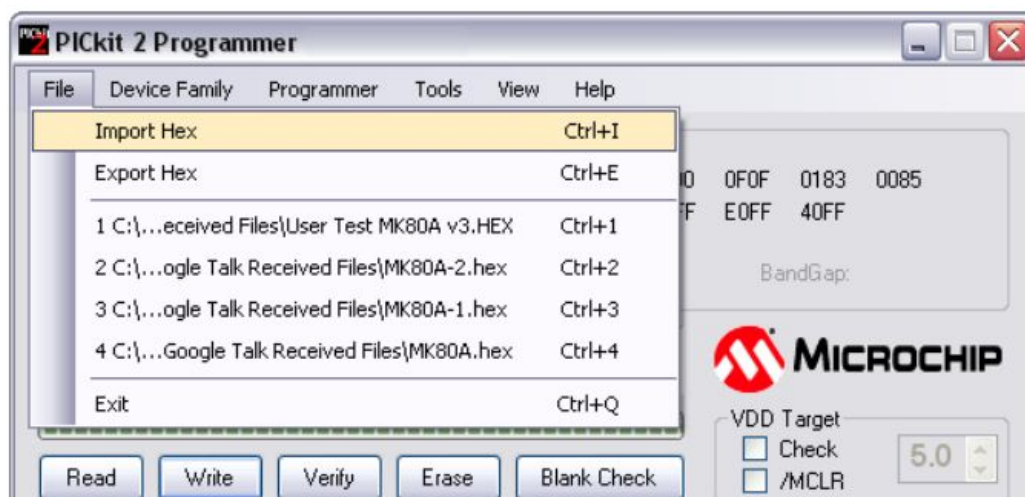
PICkit 2 Programmer

File Device Family Programmer Tools View Help

Import Hex Ctrl+I
Export Hex Ctrl+E
1 C:\...eceived Files\User Test MK80A v3.HEX Ctrl+1
2 C:\...ogle Talk Received Files\MK80A-2.hex Ctrl+2
3 C:\...ogle Talk Received Files\MK80A-1.hex Ctrl+3
4 C:\...Google Talk Received Files\MK80A.hex Ctrl+4
Exit Ctrl+Q

0 0F0F 0183 0085
F E0FF 40FF

BandGap:

MICROCHIP

VDD Target
Check
/MCLR
5.0

Read Write Verify Erase Blank Check